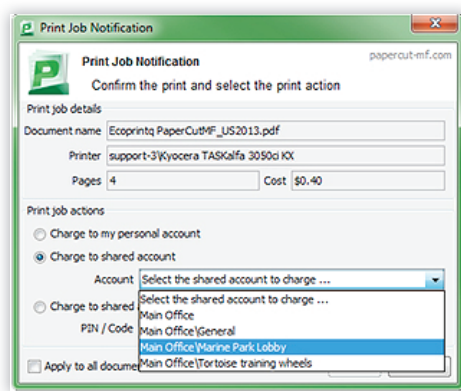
Print Job Notification

Print Job Notification
papercut-mf.com
Confirm the print and select the print action

Print job details
Document name Ecoprintq PaperCutMF_US2013.pdf
Printer support-3\Kyocera TASKalfa 3050ci KX
Pages 4
Cost $0.40

Print job actions
Charge to my personal account
Charge to shared account
Account Select the shared account to charge ...
Charge to shared
PIN / Code
Select the shared account to charge ...
Main Office
Main Office\General
Main Office\Marine Park Lobby
Main Office\Tortoise training wheels
Apply to all docume